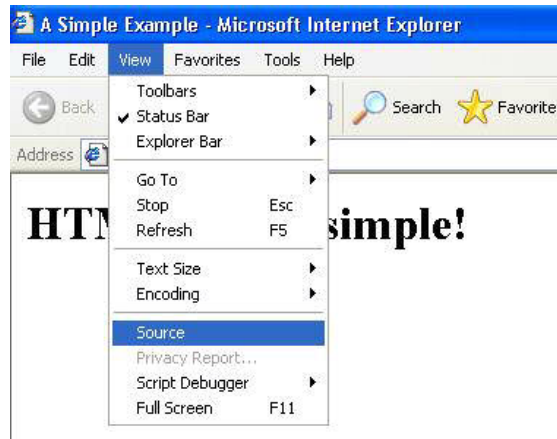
A Simple Example - Microsoft Internet Explorer

File Edit View Favorites Tools Help

Back

Search Favorite

Address

Toolbars
Status Bar
Explorer Bar

Go To
Stop Esc
Refresh F5

Text Size
Encoding

Source
Privacy Report...
Script Debugger
Full Screen F11

HTM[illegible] simple!